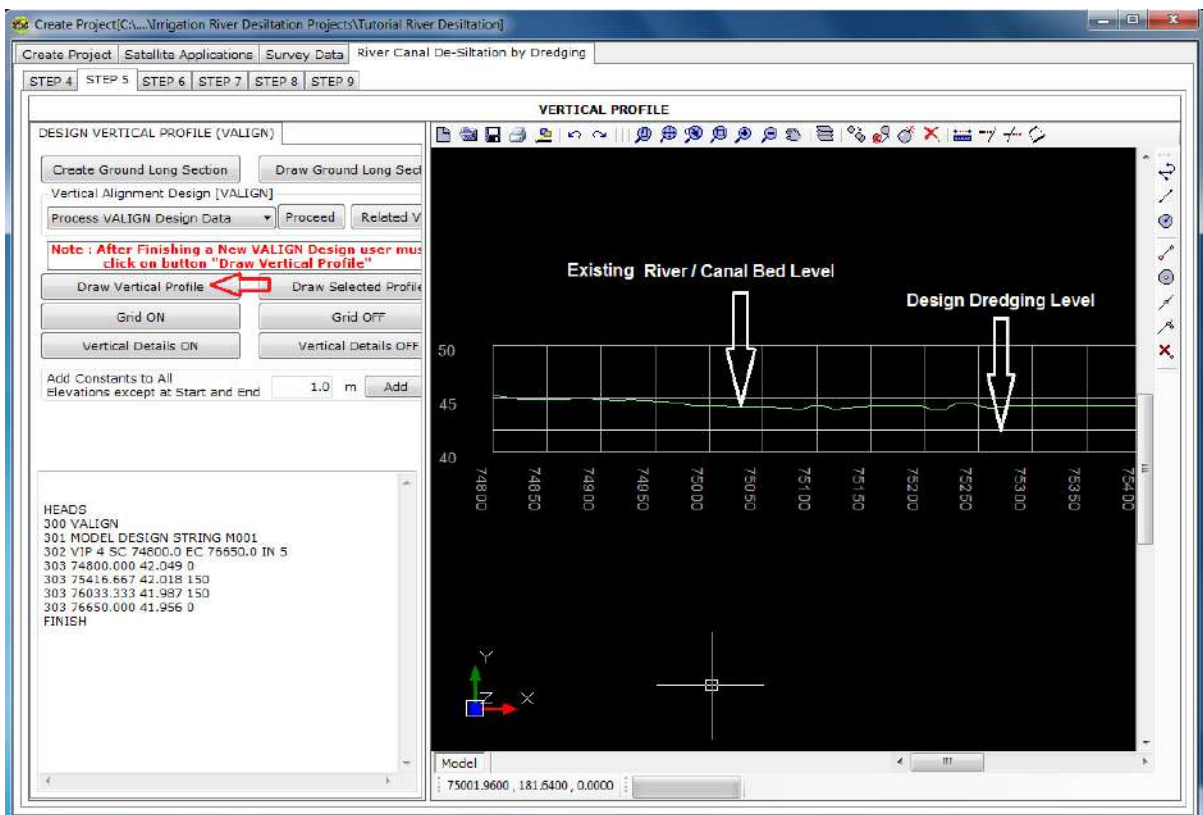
Create Project[C:\...\Irrigation River Desiltation Projects\Tutorial River Desiltation]

Create Project | Satellite Applications | Survey Data | River Canal De-Siltation by Dredging

STEP 4 | STEP 5 | STEP 6 | STEP 7 | STEP 8 | STEP 9

VERTICAL PROFILE

DESIGN VERTICAL PROFILE (VALIGN)

Create Ground Long Section | Draw Ground Long Sect

Vertical Alignment Design [VALIGN]

Process VALIGN Design Data | Proceed | Related V

Note : After Finishing a New VALIGN Design user mus click on button "Draw Vertical Profile"

Draw Vertical Profile | Draw Selected Profile

Grid ON | Grid OFF

Vertical Details ON | Vertical Details OFF

Add Constants to All Elevations except at Start and End 1.0 m Add

HEADS
300 VALIGN
301 MODEL DESIGN STRING M001
302 VIP 4 SC 74800.0 EC 76650.0 IN 5
303 74800.000 42.049 0
303 75416.667 42.018 150
303 76033.333 41.987 150
303 76650.000 41.956 0
FINISH

Existing River / Canal Bed Level

Design Dredging Level

50
45
40

74800 74850 74900 74950 75000 75050 75100 75150 75200 75250 75300 75350 75400

Y
Z X

Model

75001.9600 , 181.6400 , 0.0000